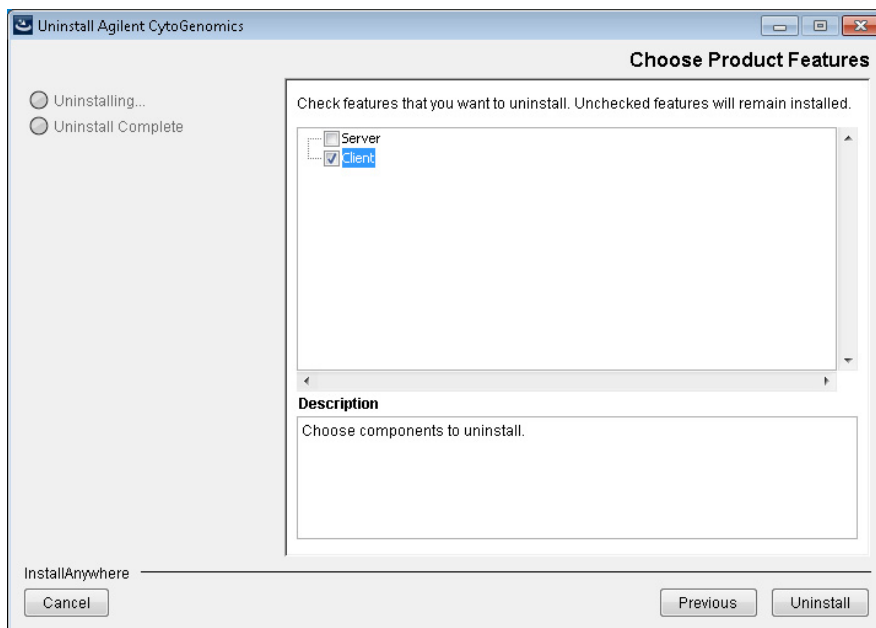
Uninstall Agilent CytoGenomics

Choose Product Features

Uninstalling...
Uninstall Complete

Check features that you want to uninstall. Unchecked features will remain installed.

Server
Client

Description

Choose components to uninstall.

InstallAnywhere

Cancel

Previous

Uninstall